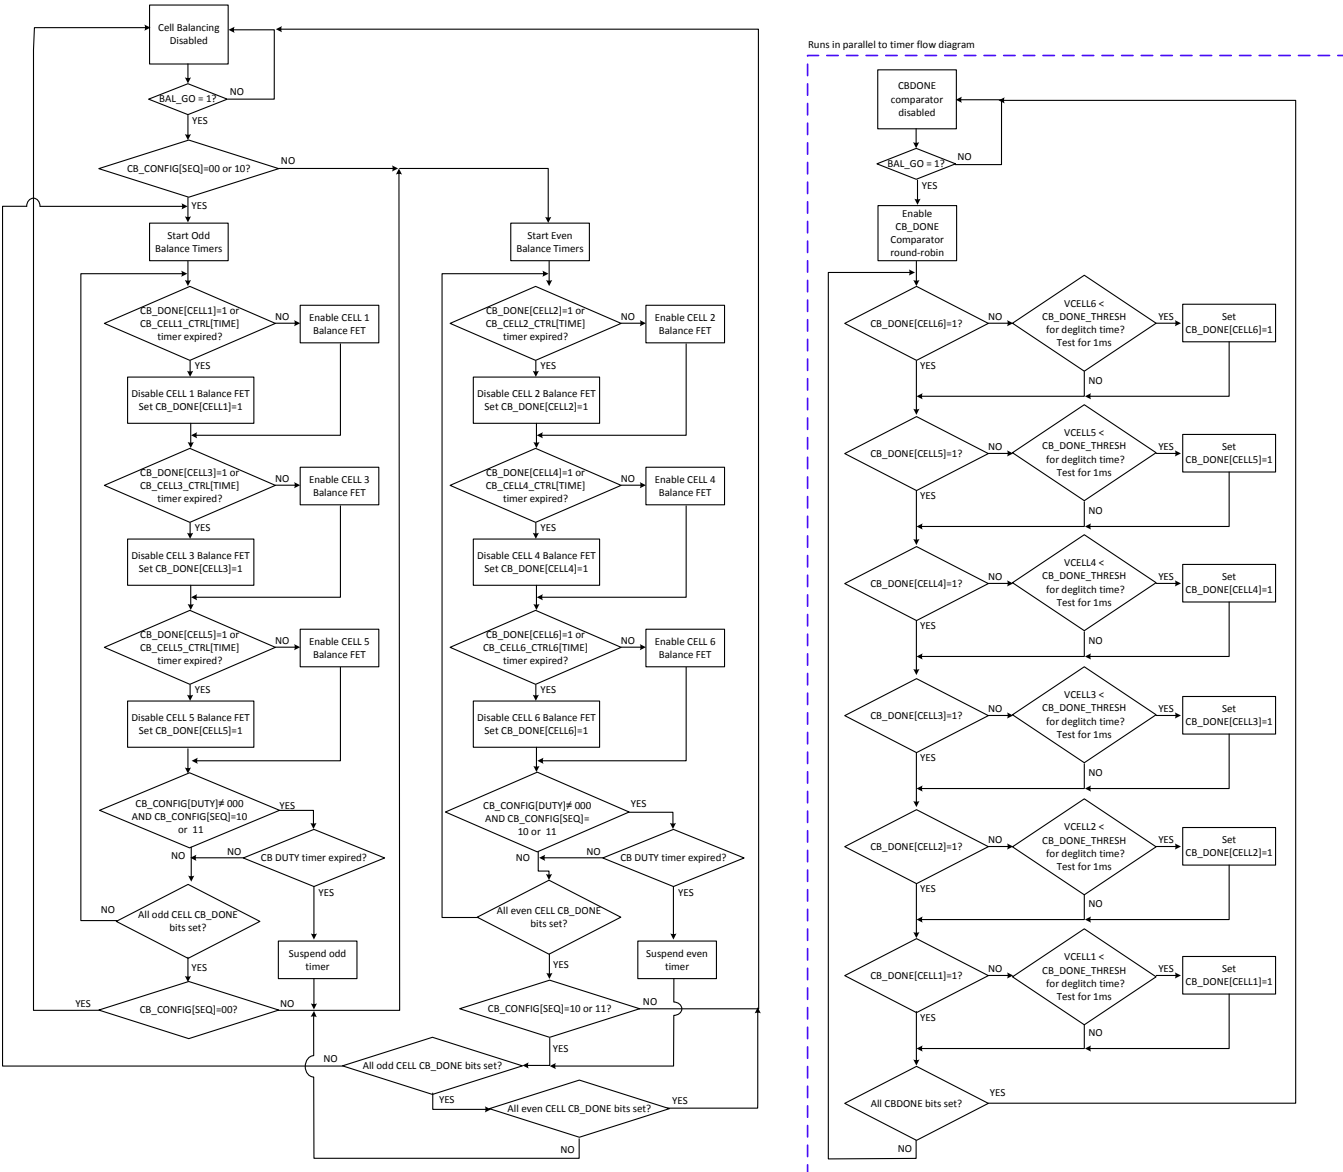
Cell Balancing Disabled

BAL_GO = 1?
NO
YES

CB_CONFIG[SEQ]=00 or 10?
NO
YES

Start Odd Balance Timers

CB_DONE[CELL1]=1 or CB_CELL1_CTRL[TIME] timer expired?
NO
Enable CELL 1 Balance FET
YES
Disable CELL 1 Balance FET Set CB_DONE[CELL1]=1

CB_DONE[CELL3]=1 or CB_CELL3_CTRL[TIME] timer expired?
NO
Enable CELL 3 Balance FET
YES
Disable CELL 3 Balance FET Set CB_DONE[CELL3]=1

CB_DONE[CELL5]=1 or CB_CELL5_CTRL[TIME] timer expired?
NO
Enable CELL 5 Balance FET
YES
Disable CELL 5 Balance FET Set CB_DONE[CELL5]=1

CB_CONFIG[DUTY]≠ 000 AND CB_CONFIG[SEQ]=10 or 11
YES
NO
NO
CB DUTY timer expired?
YES

NO
All odd CELL CB_DONE bits set?
YES
Suspend odd timer

YES
CB_CONFIG[SEQ]=00?
NO

Start Even Balance Timers

CB_DONE[CELL2]=1 or CB_CELL2_CTRL[TIME] timer expired?
NO
Enable CELL 2 Balance FET
YES
Disable CELL 2 Balance FET Set CB_DONE[CELL2]=1

CB_DONE[CELL4]=1 or CB_CELL4_CTRL[TIME] timer expired?
NO
Enable CELL 4 Balance FET
YES
Disable CELL 4 Balance FET Set CB_DONE[CELL4]=1

CB_DONE[CELL6]=1 or CB_CELL6_CTRL6[TIME] timer expired?
NO
Enable CELL 6 Balance FET
YES
Disable CELL 6 Balance FET Set CB_DONE[CELL6]=1

CB_CONFIG[DUTY]≠ 000 AND CB_CONFIG[SEQ]= 10 or 11
YES
NO
NO
CB DUTY timer expired?
YES

All even CELL CB_DONE bits set?
YES
Suspend even timer

CB_CONFIG[SEQ]=10 or 11?
NO
YES

NO
All odd CELL CB_DONE bits set?
YES
All even CELL CB_DONE bits set?
YES
NO

Runs in parallel to timer flow diagram

CBDONE comparator disabled

BAL_GO = 1?
NO
YES

Enable CB_DONE Comparator round-robin

CB_DONE[CELL6]=1?
NO
VCELL6 < CB_DONE_THRESH for deglitch time? Test for 1ms
YES
Set CB_DONE[CELL6]=1
NO
YES

CB_DONE[CELL5]=1?
NO
VCELL5 < CB_DONE_THRESH for deglitch time? Test for 1ms
YES
Set CB_DONE[CELL5]=1
NO
YES

CB_DONE[CELL4]=1?
NO
VCELL4 < CB_DONE_THRESH for deglitch time? Test for 1ms
YES
Set CB_DONE[CELL4]=1
NO
YES

CB_DONE[CELL3]=1?
NO
VCELL3 < CB_DONE_THRESH for deglitch time? Test for 1ms
YES
Set CB_DONE[CELL3]=1
NO
YES

CB_DONE[CELL2]=1?
NO
VCELL2 < CB_DONE_THRESH for deglitch time? Test for 1ms
YES
Set CB_DONE[CELL2]=1
NO
YES

CB_DONE[CELL1]=1?
NO
VCELL1 < CB_DONE_THRESH for deglitch time? Test for 1ms
YES
Set CB_DONE[CELL1]=1
NO
YES

All CBDONE bits set?
YES
NO